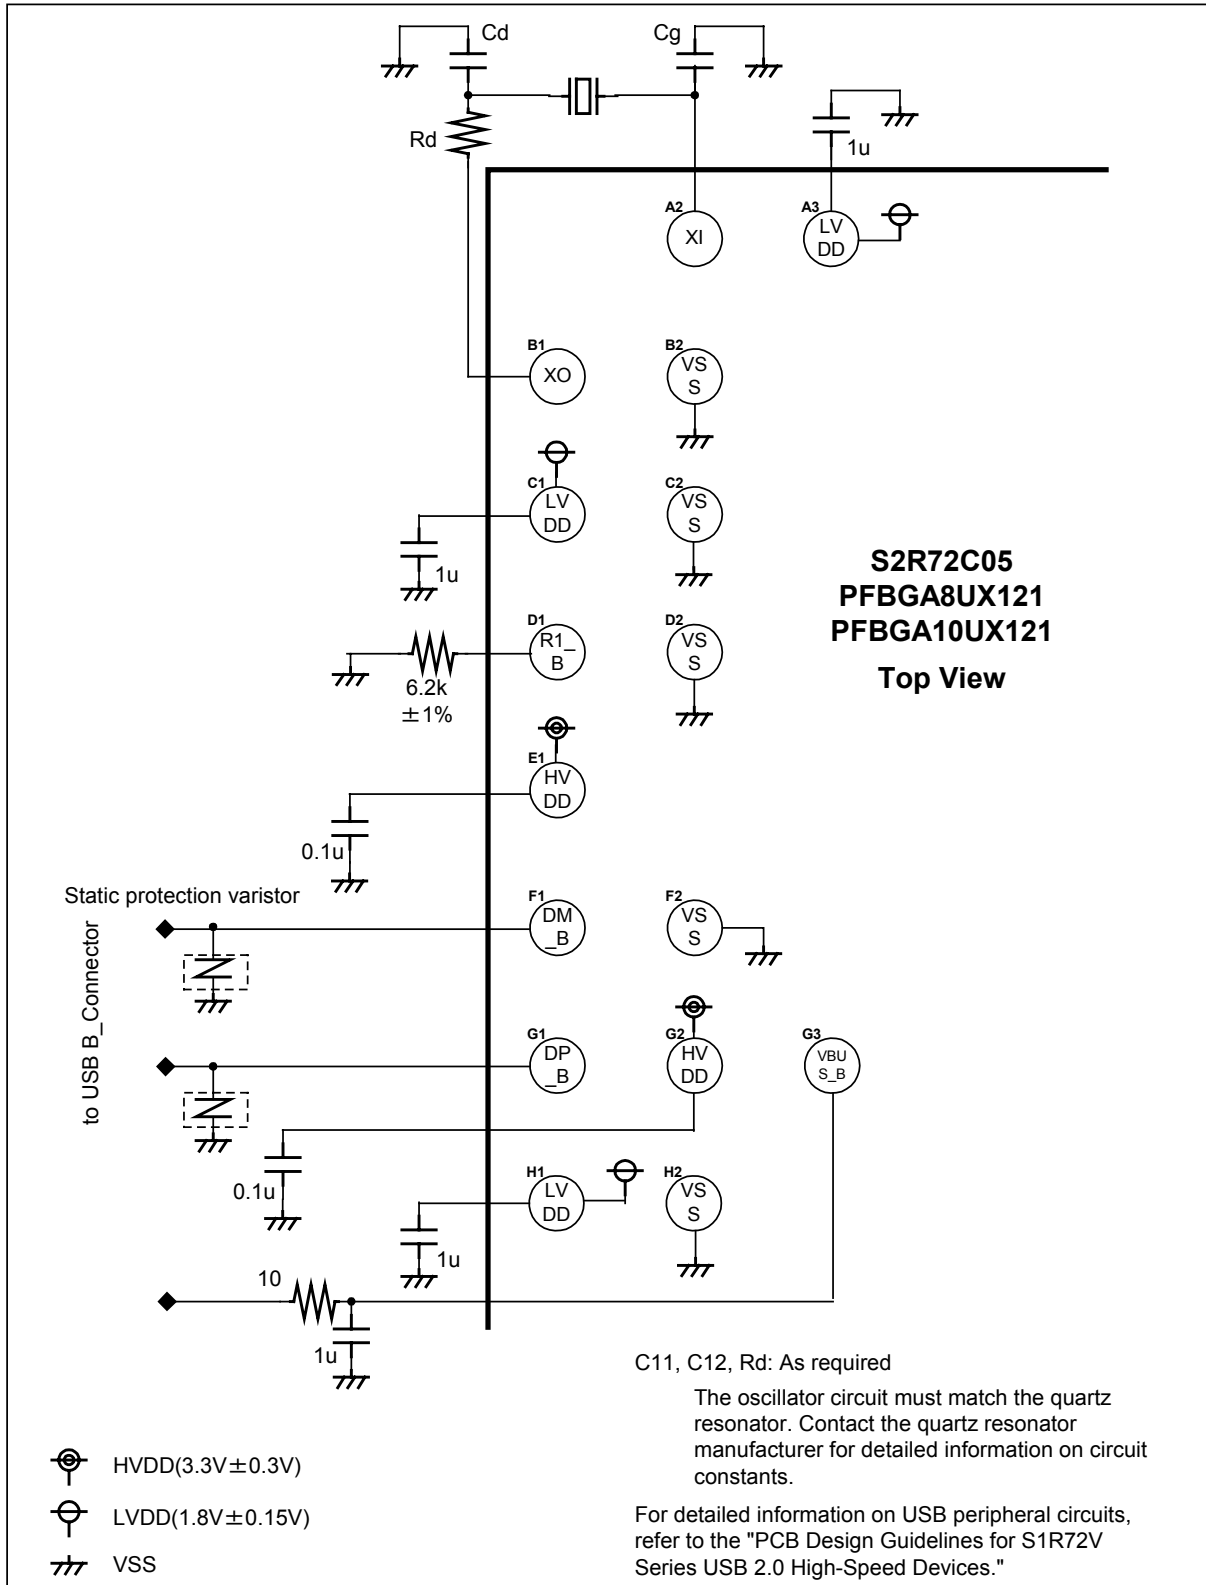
Cd

Cg

1u

Rd

A2
XI

A3
LV
DD

B1
XO

B2
VS
S

C1
LV
DD

C2
VS
S

1u

S2R72C05
PFBGA8UX121
PFBGA10UX121
Top View

D1
R1_
B

D2
VS
S

6.2k
±1%

E1
HV
DD

0.1u

Static protection varistor

to USB B_Connector

F1
DM
_B

F2
VS
S

G1
DP
_B

G2
HV
DD

G3
VBU
S_B

0.1u

H1
LV
DD

H2
VS
S

1u

10

1u

C11, C12, Rd: As required

The oscillator circuit must match the quartz resonator. Contact the quartz resonator manufacturer for detailed information on circuit constants.

For detailed information on USB peripheral circuits, refer to the "PCB Design Guidelines for S1R72V Series USB 2.0 High-Speed Devices."

HVDD(3.3V±0.3V)

LVDD(1.8V±0.15V)

VSS